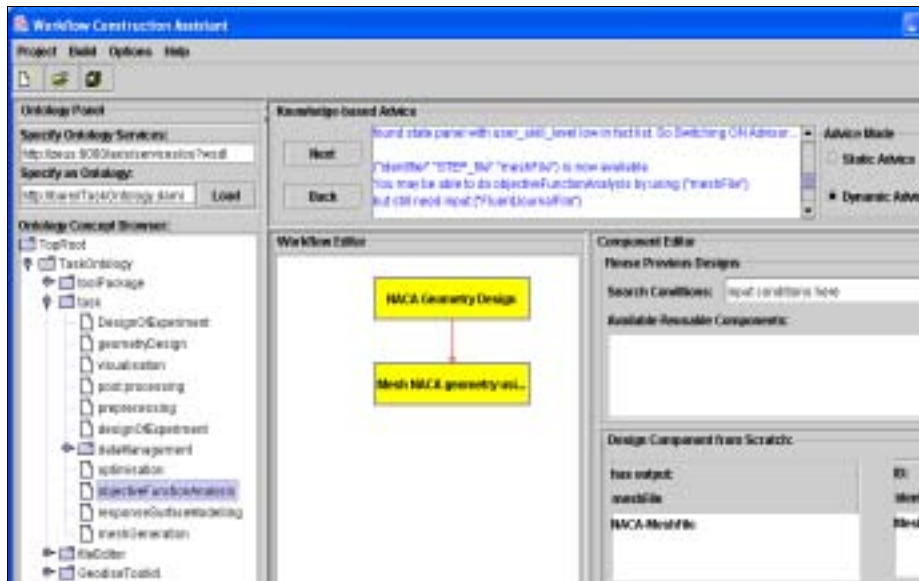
Workflow Construction Assistant

Project Build Options Help

Ontology Panel

Specify Ontology Services:

http://geus:8080/axis/services/os?wsdl

Specify an Ontology:

http://SharedTaskOntology.daml

Load

Ontology Concept Browser:

TopRoot

TaskOntology

toolPackage

task

DesignOfExperiment

geometryDesign

visualisation

post processing

preprocessing

designOfExperiment

dataManagement

optimisation

objectiveFunctionAnalysis

responseSurfaceModelling

meshGeneration

fileDoWer

GeodiseToolkit

Knowledge based Advice

Next

Back

found state panel with user_skill_level low in fact list. So Switching ON Advisor...

("identifier" "STEP_IN" "meshFile") is now available.
You may be able to do objectiveFunctionAnalysis by using ("meshFile")
but still need input ("FluentJournalFile")

Advice Mode

Static Advice

Dynamic Advi

Workflow Editor

NACA Geometry Design

Mesh NACA geometry usi...

Component Editor

Reuse Previous Designs

Search Conditions:

input conditions here

Available Reusable Components:

Design Component from Scratch:

has output:

meshFile

NACA-Meshfile

ID:

Ident

Mesh